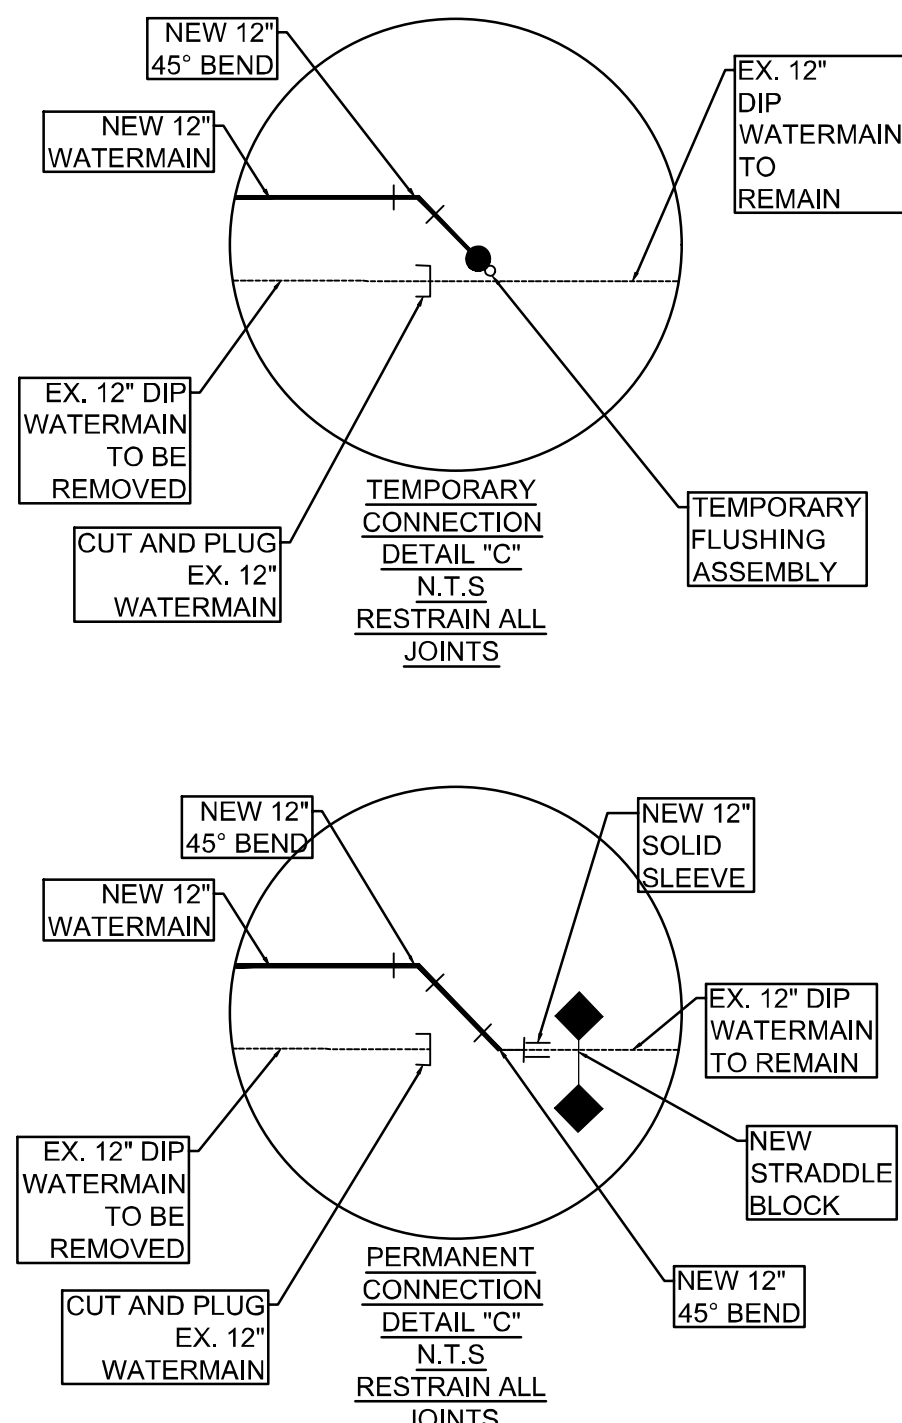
NEW 12"
45° BEND

EX. 12"
DIP
WATERMAIN
TO
REMAIN

NEW 12"
WATERMAIN

EX. 12" DIP
WATERMAIN
TO BE
REMOVED

TEMPORARY
CONNECTION
DETAIL "C"
N.T.S
RESTRAIN ALL
JOINTS

TEMPORARY
FLUSHING
ASSEMBLY

CUT AND PLUG
EX. 12"
WATERMAIN

NEW 12"
45° BEND

NEW 12"
SOLID
SLEEVE

NEW 12"
WATERMAIN

EX. 12" DIP
WATERMAIN
TO REMAIN

EX. 12" DIP
WATERMAIN
TO BE
REMOVED

NEW
STRADDLE
BLOCK

PERMANENT
CONNECTION
DETAIL "C"
N.T.S
RESTRAIN ALL
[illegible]

NEW 12"
45° BEND

CUT AND PLUG
EX. 12"
WATERMAIN